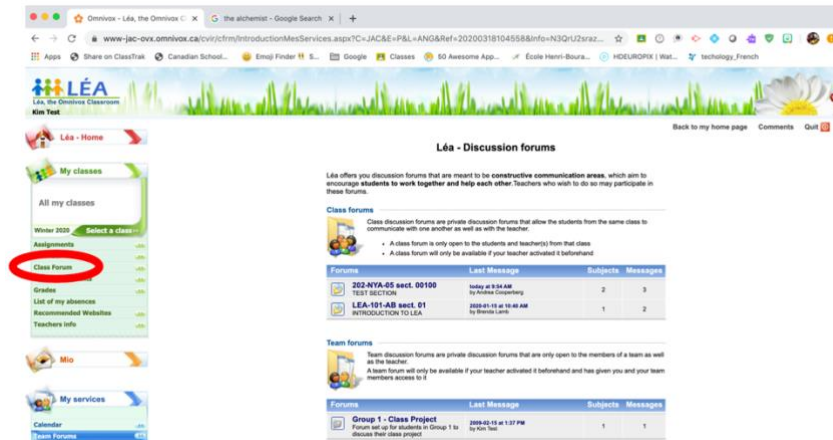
Omnivox - Léa, the Omnivox C ×
the alchemist - Google Search ×
+

www-jac-ovx.omnivox.ca/cvir/cfrm/IntroductionMesServices.aspx?C=JAC&E=P&L=ANG&Ref=20200318104558&Info=N3QrU2sraz...

Apps
Share on ClassTrak
Canadian School...
Emoji Finder S...
Google
Classes
50 Awesome App...
École Henri-Boura...
HDEUROPIX | Wat...
techology_French

LÉA
Léa, the Omnivox Classroom
Kim Test

Back to my home page
Comments
Quit

Léa - Home

My classes

All my classes

Winter 2020
Select a class

Assignments
Class Forum
Grades
List of my absences
Recommended Websites
Teachers info

Mio

My services

Calendar
Team Forums

Léa - Discussion forums

Léa offers you discussion forums that are meant to be **constructive communication areas**, which aim to encourage **students to work together and help each other.** Teachers who wish to do so may participate in these forums.

Class forums

Class discussion forums are private discussion forums that allow the students from the same class to communicate with one another as well as with the teacher.

- A class forum is only open to the students and teacher(s) from that class
- A class forum will only be available if your teacher activated it beforehand

| Forums | Last Message | Subjects | Messages |
|---|---|---|---|
| 202-NYA-05 sect. 00100 TEST SECTION | today at 9:54 AM by Andrea Cooperberg | 2 | 3 |
| LEA-101-AB sect. 01 INTRODUCTION TO LEA | 2020-01-15 at 10:40 AM by Brenda Lamb | 1 | 2 |

Team forums

Team discussion forums are private discussion forums that are only open to the members of a team as well as the teacher.
A team forum will only be available if your teacher activated it beforehand and has given you and your team members access to it

| Forums | Last Message | Subjects | Messages |
|---|---|---|---|
| Group 1 - Class Project Forum set up for students in Group 1 to discuss their class project | 2020-02-15 at 1:37 PM by Kim Test | 1 | 1 |